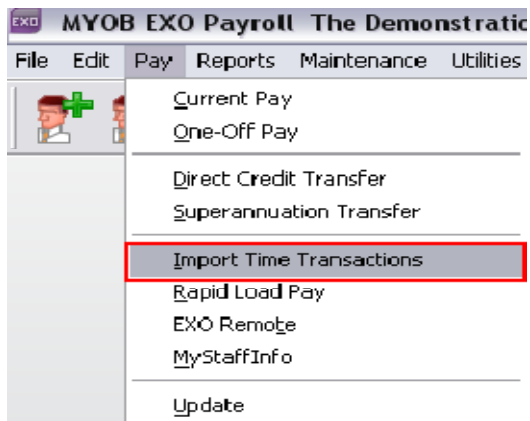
EXO MYOB EXO Payroll The Demonstratic

File Edit Pay Reports Maintenance Utilities

Current Pay
One-Off Pay

Direct Credit Transfer
Superannuation Transfer

Import Time Transactions
Rapid Load Pay
EXO Remote
MyStaffInfo

Update